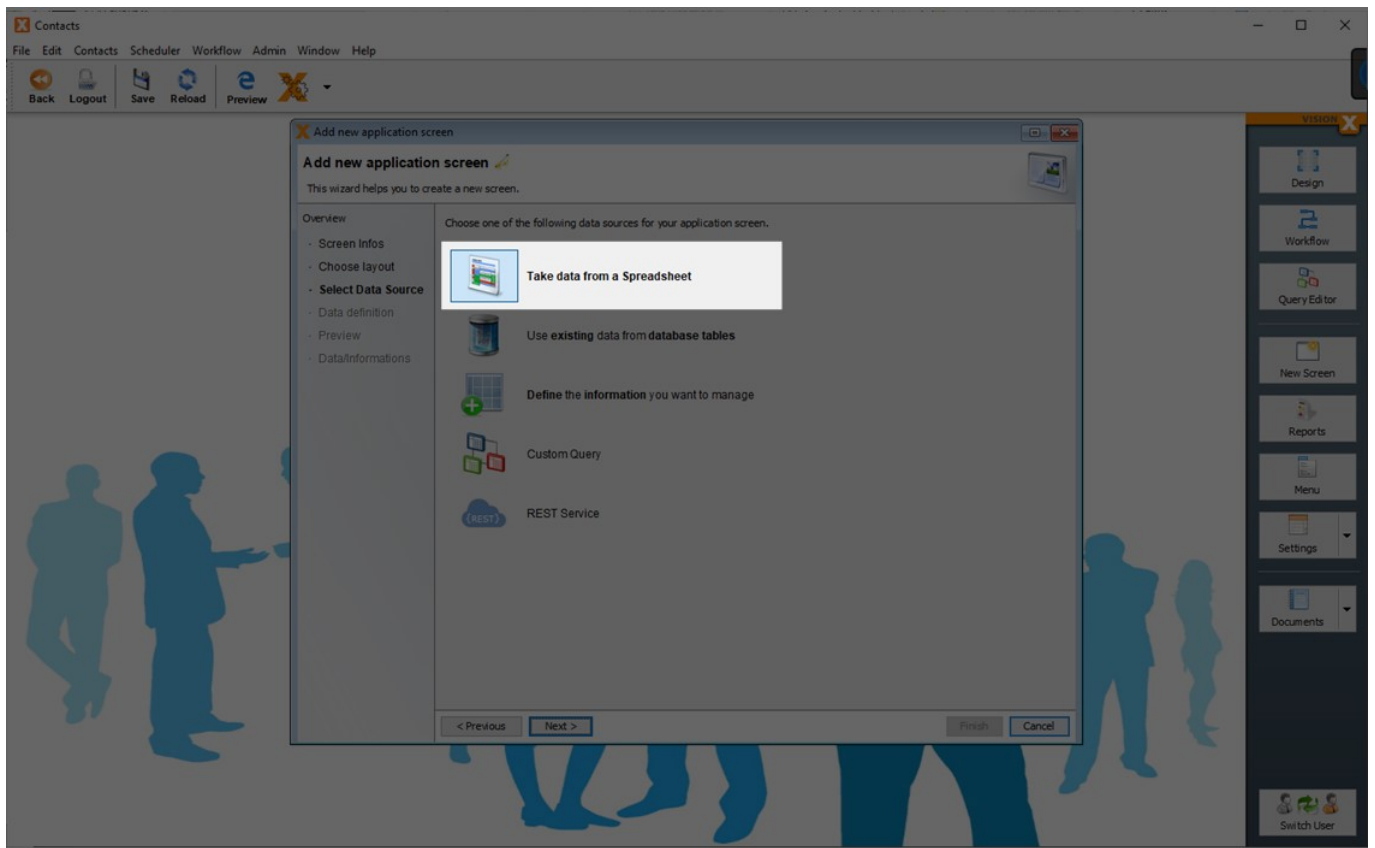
Contacts

File Edit Contacts Scheduler Workflow Admin Window Help

Back Logout Save Reload Preview

Add new application screen

Add new application screen

This wizard helps you to create a new screen.

Overview
- Screen Infos
- Choose layout
- Select Data Source
- Data definition
- Preview
- Data/Informations

Choose one of the following data sources for your application screen.

Take data from a Spreadsheet

Use existing data from database tables

Define the information you want to manage

Custom Query

REST Service

< Previous Next > Finish Cancel

VISION X

Design

Workflow

Query Editor

New Screen

Reports

Menu

Settings

Documents

Switch User